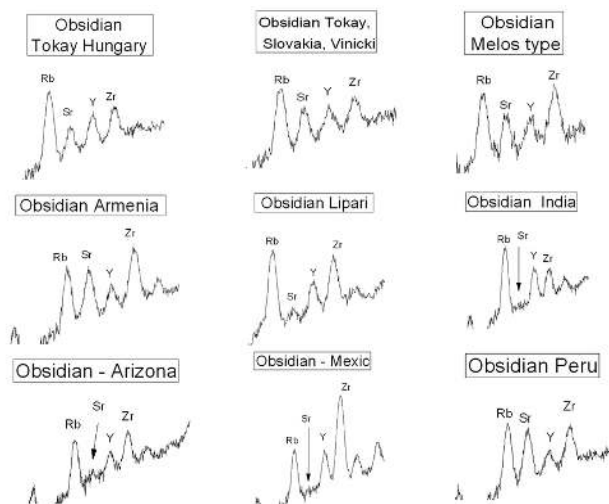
Obsidian Tokay Hungary

Rb Sr Y Zr

Obsidian Tokay, Slovakia, Vinicki

Rb Sr Y Zr

Obsidian Melos type

Rb Sr Y Zr

Obsidian Armenia

Rb Sr Y Zr

Obsidian Lipari

Rb Sr Y Zr

Obsidian India

Rb Sr Y Zr

Obsidian - Arizona

Rb Sr Y Zr

Obsidian - Mexic

Rb Sr Y Zr

Obsidian Peru

Rb Sr Y Zr